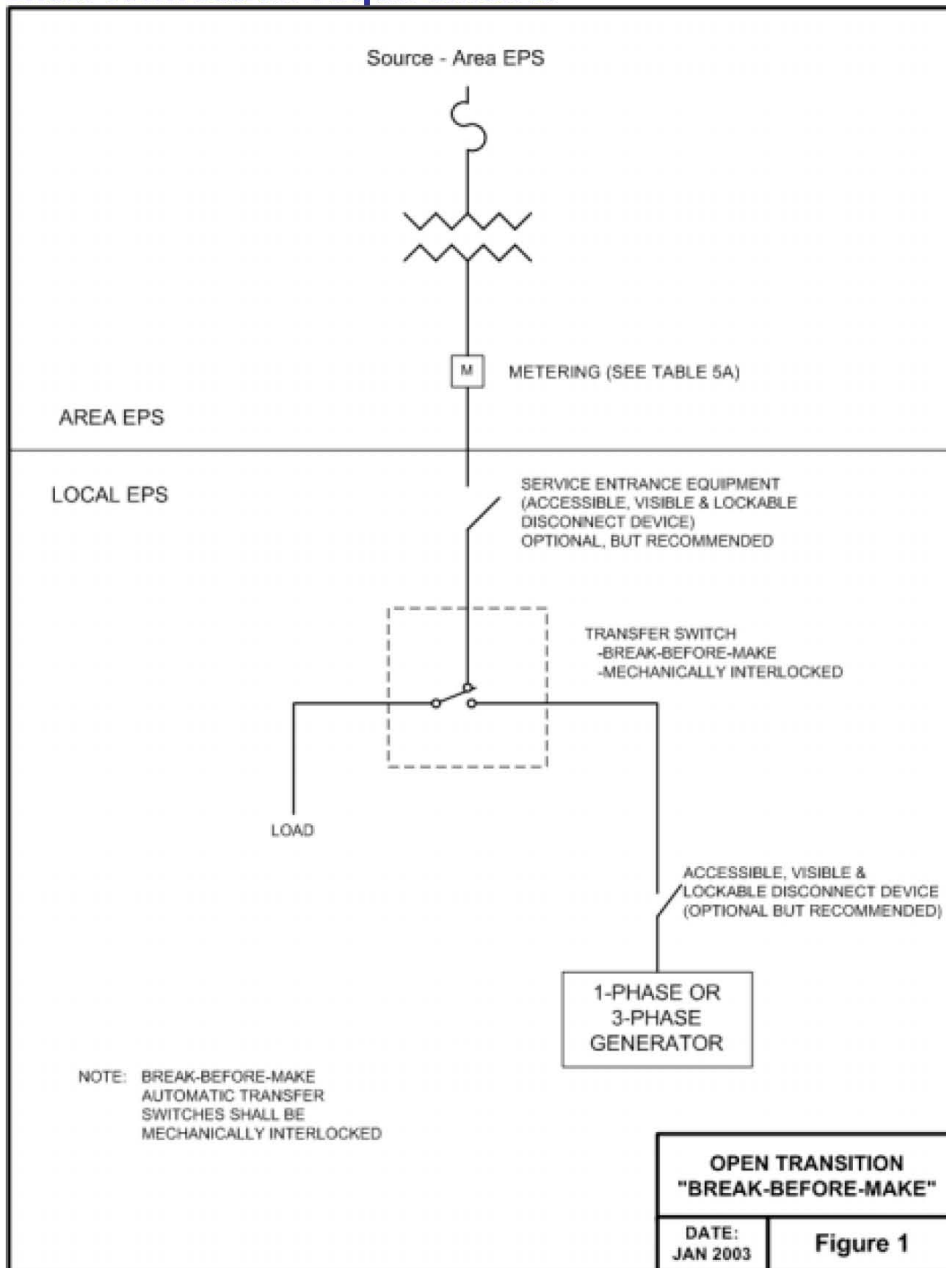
Source - Area EPS

M

METERING (SEE TABLE 5A)

AREA EPS

LOCAL EPS

SERVICE ENTRANCE EQUIPMENT (ACCESSIBLE, VISIBLE & LOCKABLE DISCONNECT DEVICE) OPTIONAL, BUT RECOMMENDED

TRANSFER SWITCH
-BREAK-BEFORE-MAKE
-MECHANICALLY INTERLOCKED

LOAD

ACCESSIBLE, VISIBLE & LOCKABLE DISCONNECT DEVICE (OPTIONAL BUT RECOMMENDED)

1-PHASE OR 3-PHASE GENERATOR

NOTE: BREAK-BEFORE-MAKE AUTOMATIC TRANSFER SWITCHES SHALL BE MECHANICALLY INTERLOCKED

| OPEN TRANSITION "BREAK-BEFORE-MAKE" | |
|---|---|
| DATE: JAN 2003 | Figure 1 |